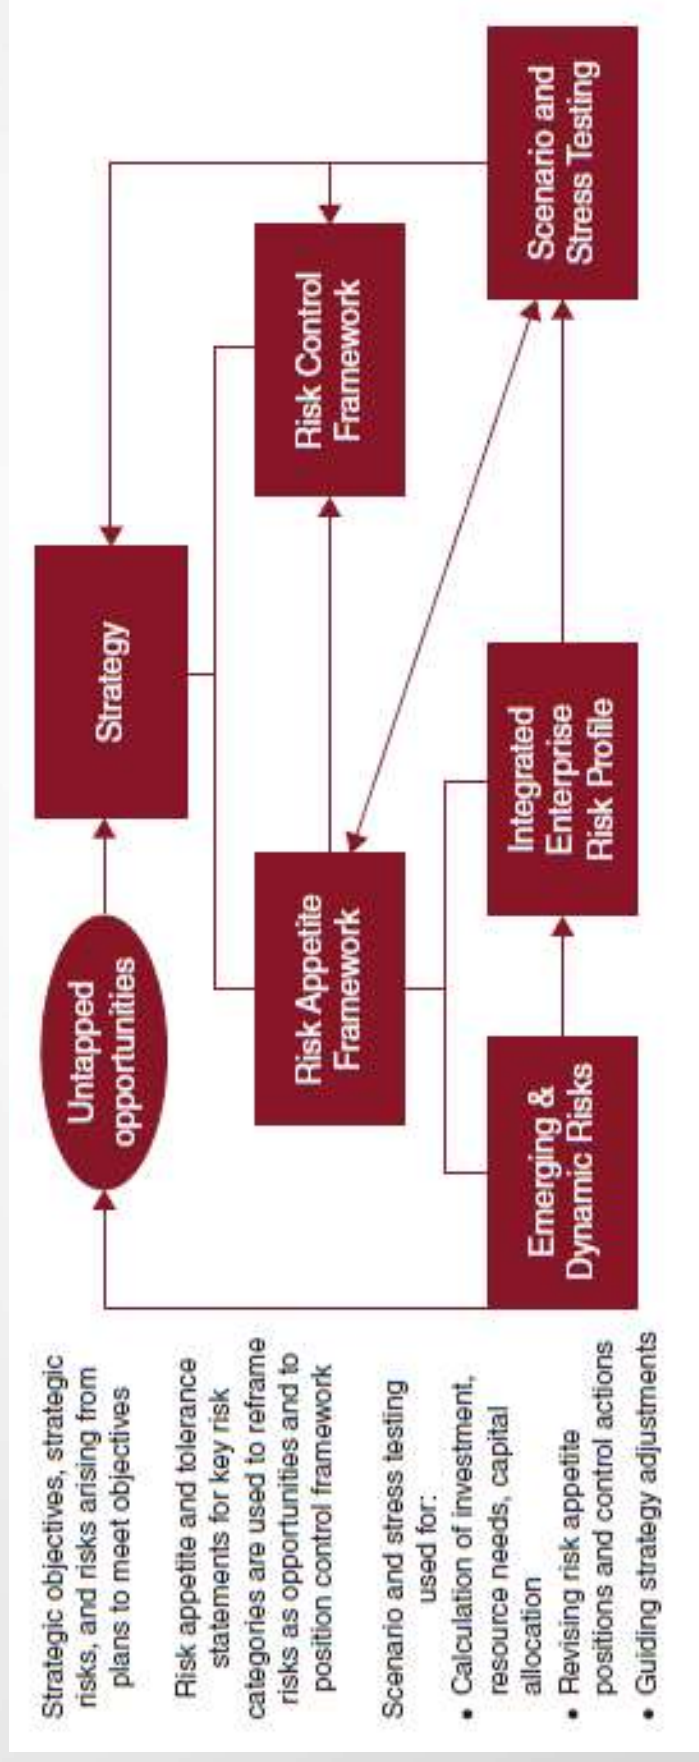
Strategic objectives, strategic risks, and risks arising from plans to meet objectives

Risk appetite and tolerance statements for key risk categories are used to reframe risks as opportunities and to position control framework

Scenario and stress testing used for:
- Calculation of investment, resource needs, capital allocation
- Revising risk appetite positions and control actions
- Guiding strategy adjustments

Untapped opportunities

Strategy

Risk Appetite Framework

Risk Control Framework

Emerging & Dynamic Risks

Integrated Enterprise Risk Profile

Scenario and Stress Testing